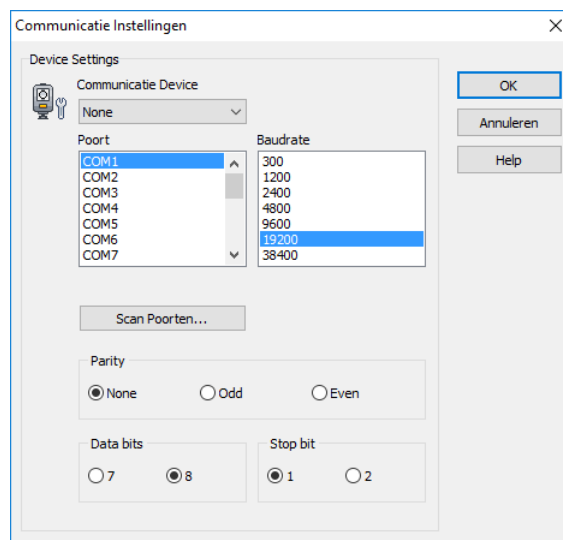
Communicatie Instellingen

Device Settings

Communicatie Device

None

Poort

COM1
COM2
COM3
COM4
COM5
COM6
COM7

Baudrate

300
1200
2400
4800
9600
19200
38400

OK

Annuleren

Help

Scan Poorten...

Parity

None Odd Even

Data bits

7 8

Stop bit

1 2